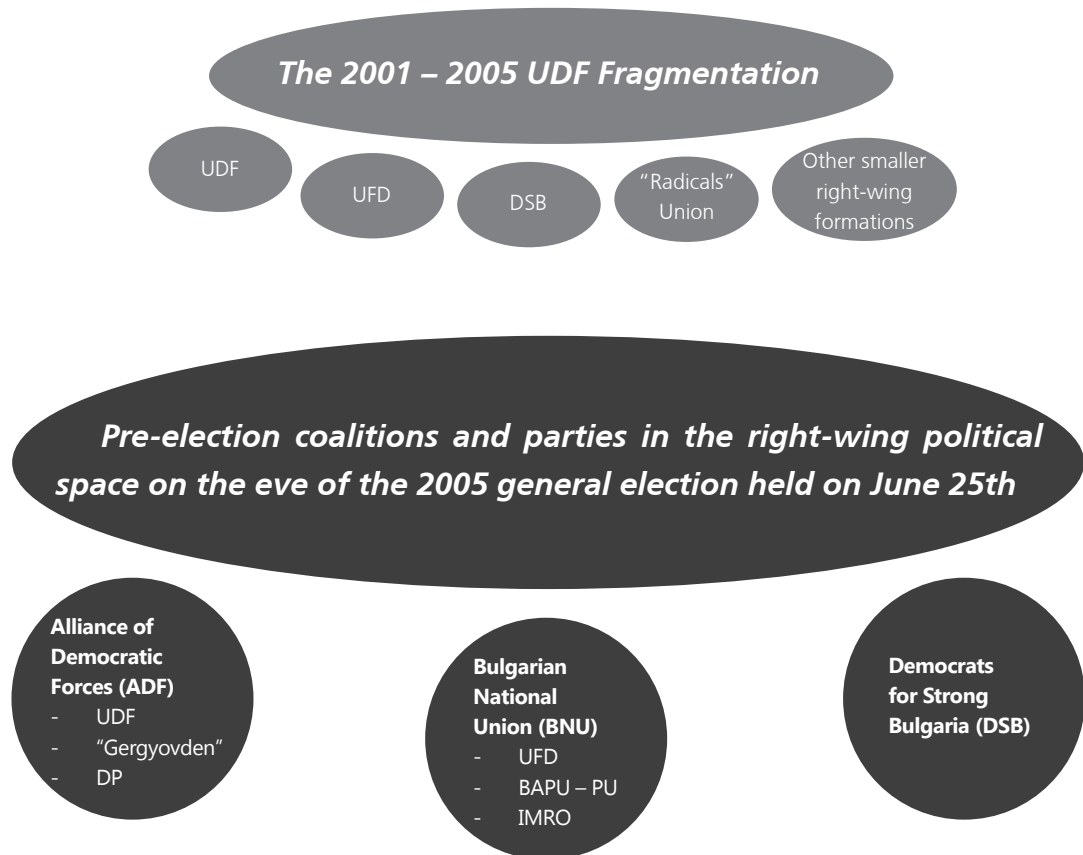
The 2001 – 2005 UDF Fragmentation

UDF

UFD

DSB

"Radicals" Union

Other smaller right-wing formations

Pre-election coalitions and parties in the right-wing political space on the eve of the 2005 general election held on June 25th

Alliance of Democratic Forces (ADF)
- UDF
- "Gergyovden"
- DP

Bulgarian National Union (BNU)
- UFD
- BAPU – PU
- IMRO

Democrats for Strong Bulgaria (DSB)